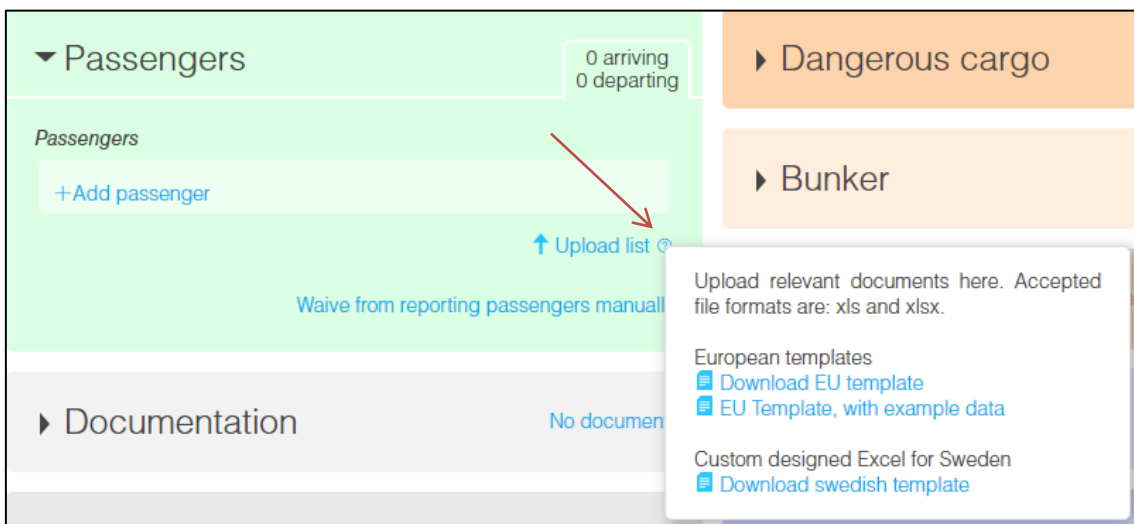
Passengers

0 arriving
0 departing

Passengers

+Add passenger

Upload list

Waive from reporting passengers manuall

Documentation

No documen

Dangerous cargo

Bunker

Upload relevant documents here. Accepted file formats are: xls and xlsx.

European templates
Download EU template
EU Template, with example data

Custom designed Excel for Sweden
Download swedish template